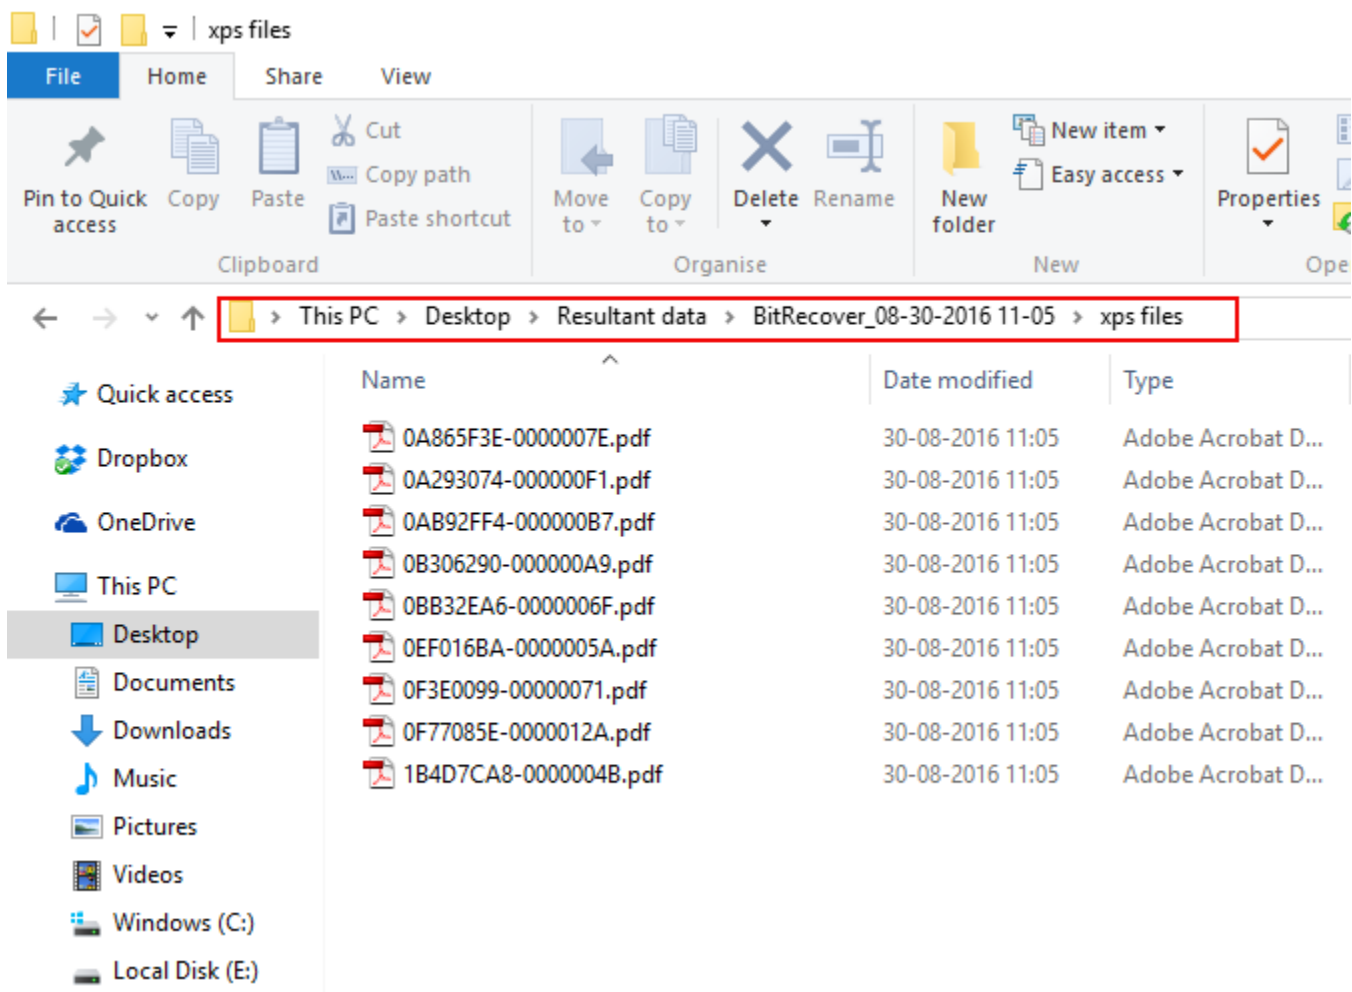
xps files

File Home Share View

Pin to Quick access Copy Paste Cut Copy path Paste shortcut
Clipboard

Move to Copy to Delete Rename
Organise

New folder New item Easy access
New

Properties
Ope

This PC › Desktop › Resultant data › BitRecover_08-30-2016 11-05 › xps files

Quick access
Dropbox
OneDrive
This PC
Desktop
Documents
Downloads
Music
Pictures
Videos
Windows (C:)
Local Disk (E:)

| Name | Date modified | Type |
|---|---|---|
| 0A865F3E-0000007E.pdf | 30-08-2016 11:05 | Adobe Acrobat D... |
| 0A293074-000000F1.pdf | 30-08-2016 11:05 | Adobe Acrobat D... |
| 0AB92FF4-000000B7.pdf | 30-08-2016 11:05 | Adobe Acrobat D... |
| 0B306290-000000A9.pdf | 30-08-2016 11:05 | Adobe Acrobat D... |
| 0BB32EA6-0000006F.pdf | 30-08-2016 11:05 | Adobe Acrobat D... |
| 0EF016BA-0000005A.pdf | 30-08-2016 11:05 | Adobe Acrobat D... |
| 0F3E0099-00000071.pdf | 30-08-2016 11:05 | Adobe Acrobat D... |
| 0F77085E-0000012A.pdf | 30-08-2016 11:05 | Adobe Acrobat D... |
| 1B4D7CA8-0000004B.pdf | 30-08-2016 11:05 | Adobe Acrobat D... |